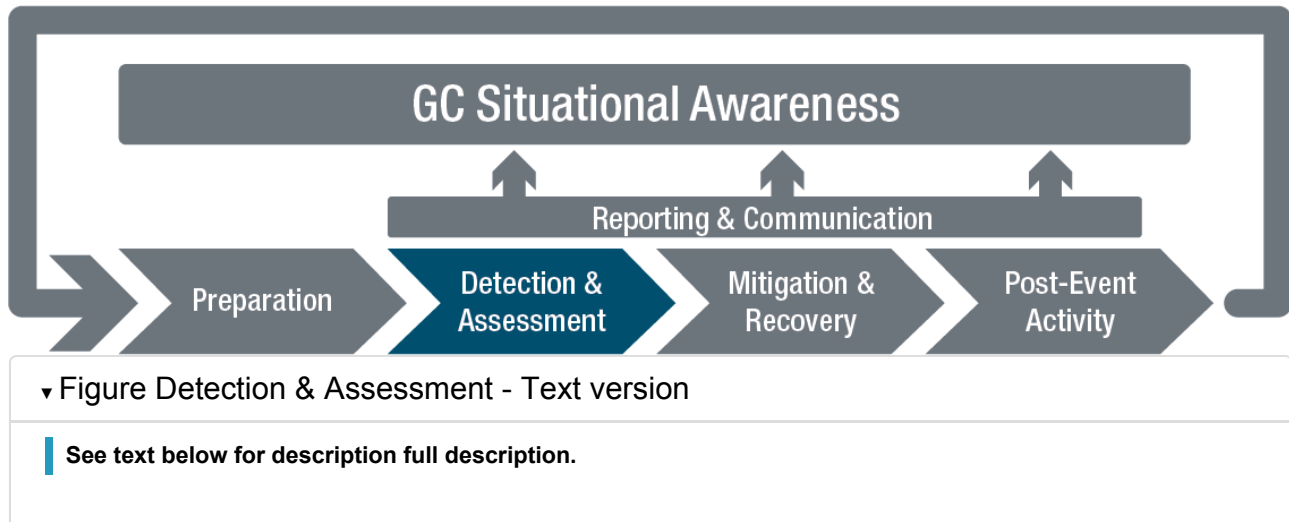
GC Situational Awareness

Reporting & Communication

Preparation

Detection & Assessment

Mitigation & Recovery

Post-Event Activity

▾ Figure Detection & Assessment - Text version

See text below for description full description.